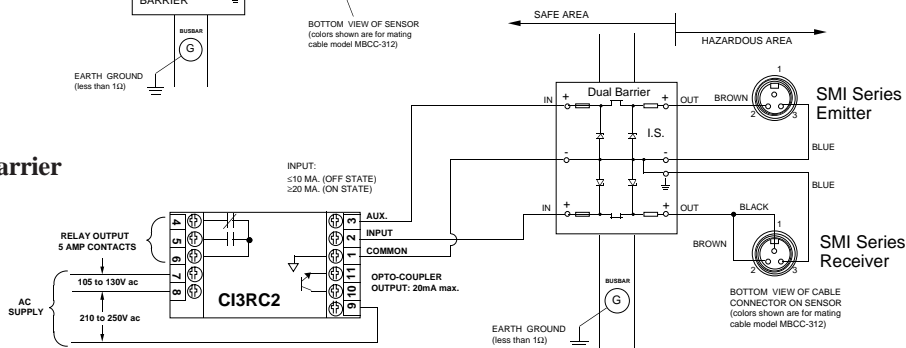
BARRIER

BUSBAR
G
EARTH GROUND (less than 1Ω)

BOTTOM VIEW OF SENSOR (colors shown are for mating cable model MBCC-312)

SAFE AREA
HAZARDOUS AREA

arrier

Dual Barrier
IN + + OUT
I.S.
- -
IN + + OUT

BROWN
1
2 3
SMI Series Emitter
BLUE
BLUE
BLACK
BROWN
1
2 3
SMI Series Receiver

BOTTOM VIEW OF CABLE CONNECTOR ON SENSOR (colors shown are for mating cable model MBCC-312)

INPUT:
≤10 MA. (OFF STATE)
≥20 MA. (ON STATE)

RELAY OUTPUT 5 AMP CONTACTS
4
5
6
7
8
AC SUPPLY
105 to 130V ac
210 to 250V ac
CI3RC2
3 AUX.
2 INPUT
1 COMMON
11
10
9
OPTO-COUPLER OUTPUT: 20mA max.

BUSBAR
G
EARTH GROUND (less than 1Ω)